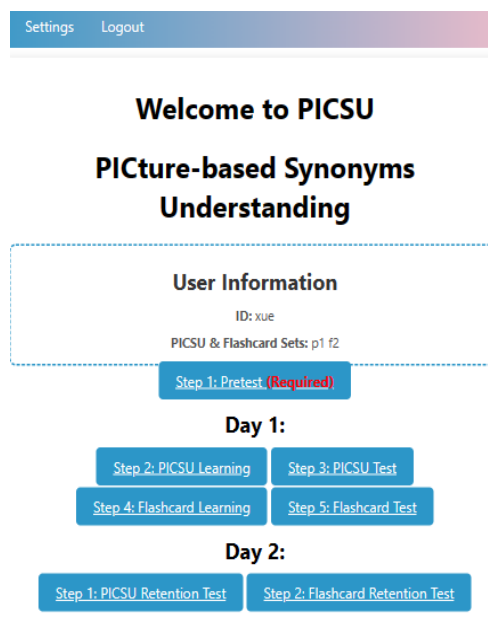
Settings Logout

Welcome to PICSU

PICture-based Synonyms Understanding

User Information

ID: xue

PICSU & Flashcard Sets: p1 f2

Step 1: Pretest (Required)

Day 1:

Step 2: PICSU Learning

Step 3: PICSU Test

Step 4: Flashcard Learning

Step 5: Flashcard Test

Day 2:

Step 1: PICSU Retention Test

Step 2: Flashcard Retention Test